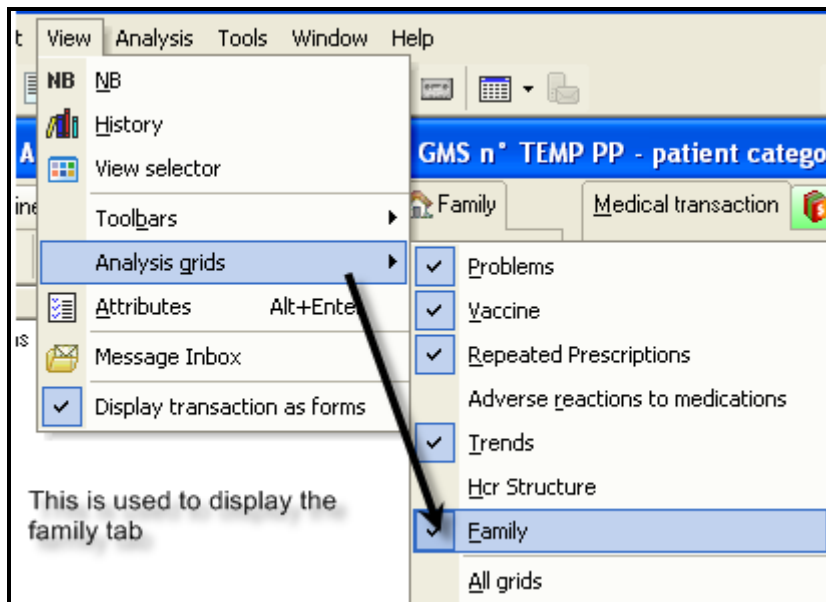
t View Analysis Tools Window Help

NB NB
History
View selector
Toolbars
Analysis grids
Attributes Alt+Ente
Message Inbox
Display transaction as forms

A
GMS n° TEMP PP - patient catego
ine
Family
Medical transaction
is

Problems
Vaccine
Repeated Prescriptions
Adverse reactions to medications
Trends
Hcr Structure
Family
All grids

This is used to display the family tab